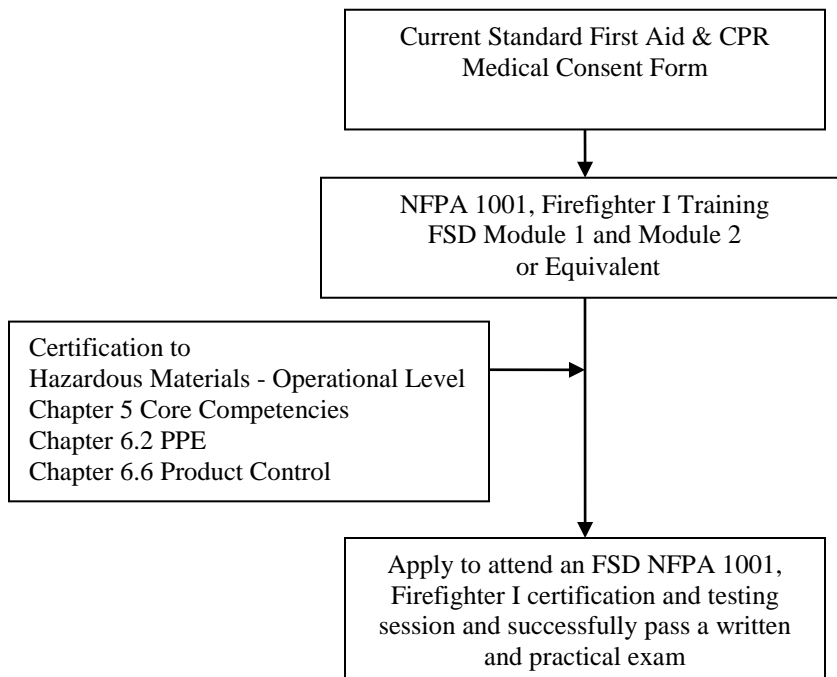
Current Standard First Aid & CPR
Medical Consent Form

NFPA 1001, Firefighter I Training
FSD Module 1 and Module 2
or Equivalent

Certification to
Hazardous Materials - Operational Level
Chapter 5 Core Competencies
Chapter 6.2 PPE
Chapter 6.6 Product Control

Apply to attend an FSD NFPA 1001, Firefighter I certification and testing session and successfully pass a written and practical exam